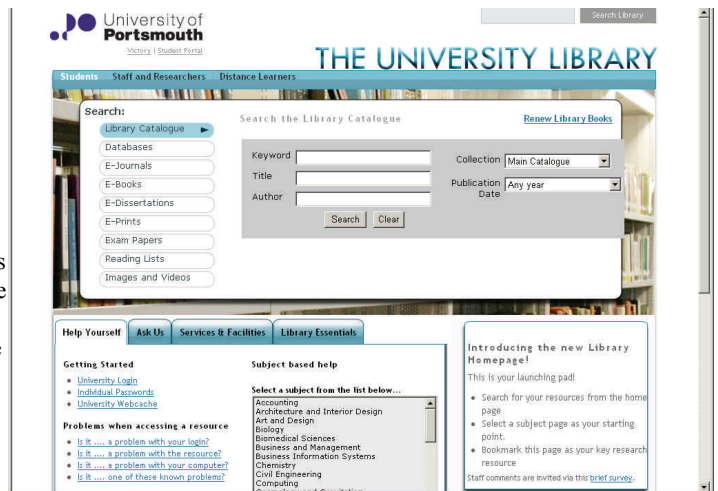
University of Portsmouth

Victory | Student Portal

Search Library

THE UNIVERSITY LIBRARY

Students Staff and Researchers Distance Learners

Search:

Library Catalogue

Databases

E-Journals

E-Books

E-Dissertations

E-Prints

Exam Papers

Reading Lists

Images and Videos

Search the Library Catalogue

Renew Library Books

Keyword

Title

Author

Collection Main Catalogue

Publication Date Any year

Search Clear

Help Yourself Ask Us Services & Facilities Library Essentials

Getting Started

- University Login
- Individual Passwords
- University Webcache

Problems when accessing a resource

- Is it .... a problem with your login?
- Is it .... a problem with the resource?
- Is it .... a problem with your computer?
- Is it .... one of these known problems?

Subject based help

Select a subject from the list below...

Accounting
Architecture and Interior Design
Art and Design
Biology
Biomedical Sciences
Business and Management
Business Information Systems
Chemistry
Civil Engineering
Computing

Introducing the new Library Homepage!

This is your launching pad!

- Search for your resources from the home page
- Select a subject page as your starting point.
- Bookmark this page as your key research resource

Staff comments are invited via this brief survey.